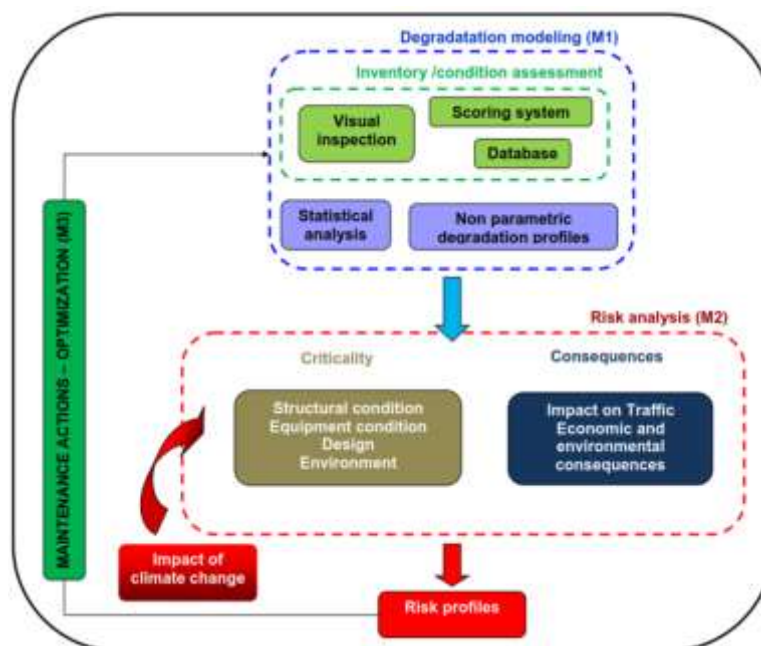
Degradatation modeling (M1)

Inventory /condition assessment

Visual inspection

Scoring system

Database

Statistical analysis

Non parametric degradation profiles

MAINTENANCE ACTIONS – OPTIMIZATION (M3)

Risk analysis (M2)

Criticality

Consequences

Structural condition
Equipment condition
Design
Environment

Impact on Traffic
Economic and environmental consequences

Impact of climate change

Risk profiles